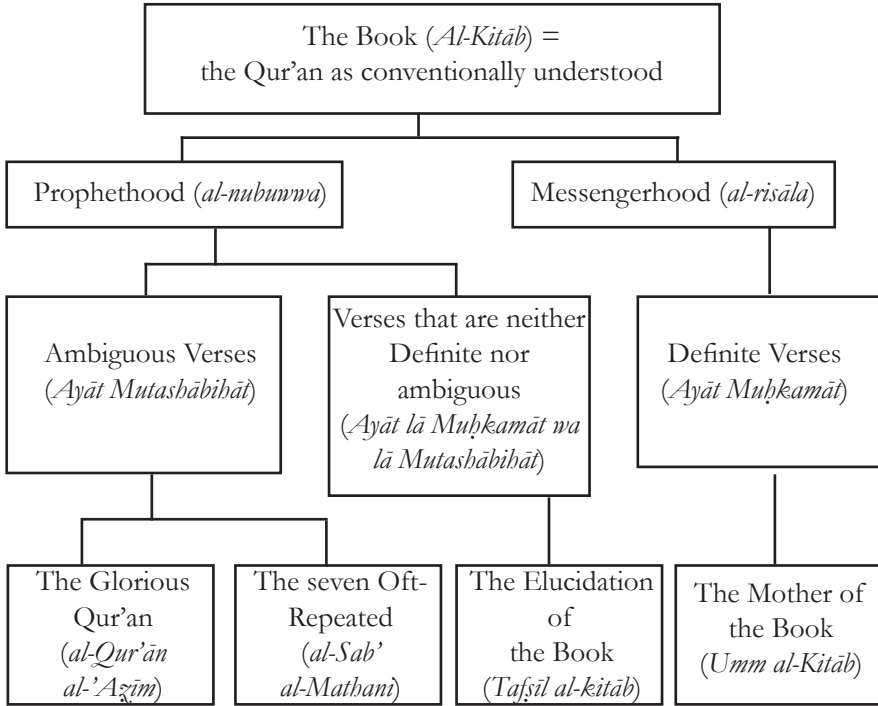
The Book (*Al-Kitāb*) = the Qur'an as conventionally understood

Prophethood (*al-nubuwwa*)

Messengerhood (*al-risāla*)

Ambiguous Verses (*Ayāt Mutashābihāt*)

Verses that are neither Definite nor ambiguous (*Ayāt lā Muḥkamāt wa lā Mutashābihāt*)

Definite Verses (*Ayāt Muḥkamāt*)

The Glorious Qur'an (*al-Qur'ān al-'Aẓīm*)

The seven Oft-Repeated (*al-Sab' al-Mathani*)

The Elucidation of the Book (*Tafṣīl al-kitāb*)

The Mother of the Book (*Umm al-Kitāb*)